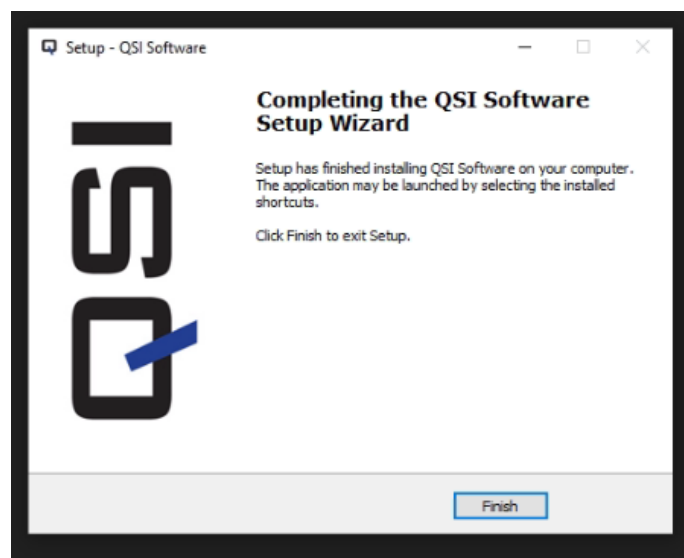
Setup - QSI Software

QSI

Completing the QSI Software Setup Wizard

Setup has finished installing QSI Software on your computer. The application may be launched by selecting the installed shortcuts.

Click Finish to exit Setup.

Finish